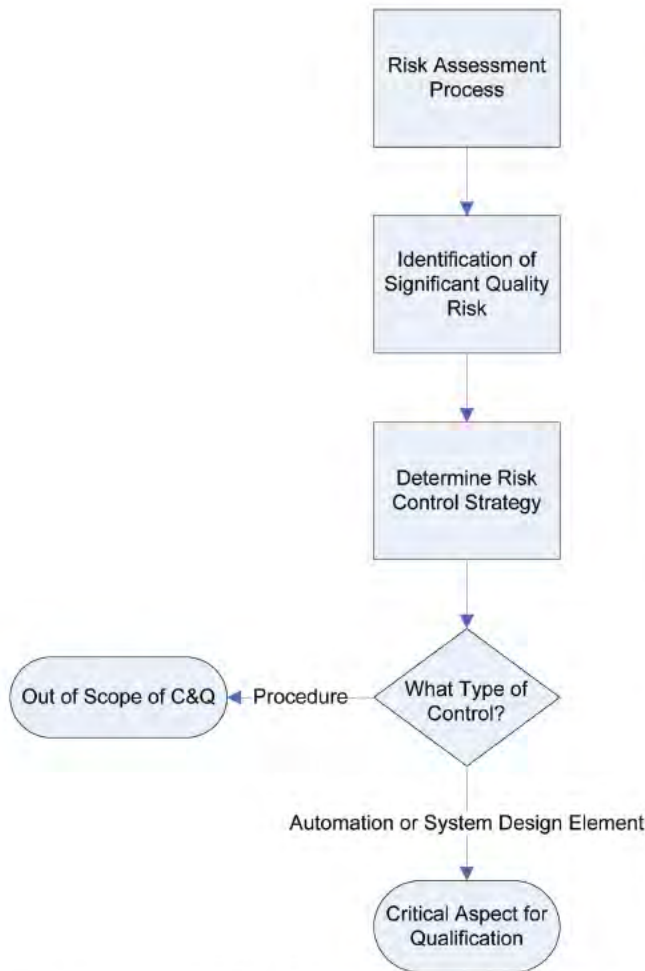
Risk Assessment Process

Identification of Significant Quality Risk

Determine Risk Control Strategy

What Type of Control?

Procedure

Out of Scope of C&Q

Automation or System Design Element

Critical Aspect for Qualification